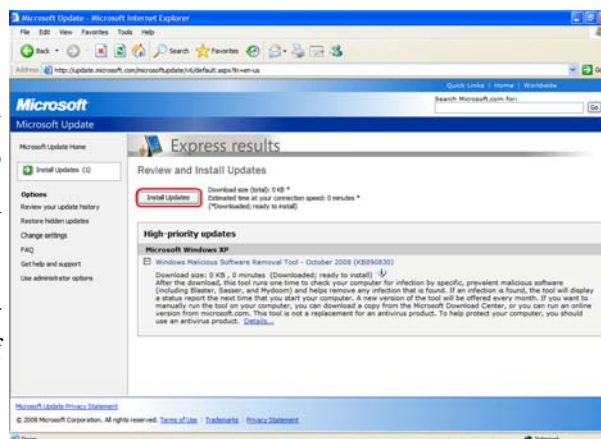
Microsoft Update - Microsoft Internet Explorer

File Edit View Favorites Tools Help

Back Search Favorites

Address http://update.microsoft.com/microsoftupdate/v6/default.aspx?ln=en-us

Quick Links | Home | Worldwide

Search Microsoft.com for:

Go

Microsoft

Microsoft Update

Microsoft Update Home

Install Updates (1)

Options

Review your update history

Restore hidden updates

Change settings

FAQ

Get help and support

Use administrator options

Express results

Review and Install Updates

Install Updates

Download size (total): 0 KB *
Estimated time at your connection speed: 0 minutes *
(*Downloaded; ready to install)

High-priority updates

Microsoft Windows XP

Windows Malicious Software Removal Tool - October 2008 (KB890830)

Download size: 0 KB , 0 minutes (Downloaded; ready to install)
After the download, this tool runs one time to check your computer for infection by specific, prevalent malicious software (including Blaster, Sasser, and Mydoom) and helps remove any infection that is found. If an infection is found, the tool will display a status report the next time that you start your computer. A new version of the tool will be offered every month. If you want to manually run the tool on your computer, you can download a copy from the Microsoft Download Center, or you can run an online version from microsoft.com. This tool is not a replacement for an antivirus product. To help protect your computer, you should use an antivirus product. Details...

Microsoft Update Privacy Statement

© 2008 Microsoft Corporation. All rights reserved. Terms of Use | Trademarks | Privacy Statement

Done

Internet